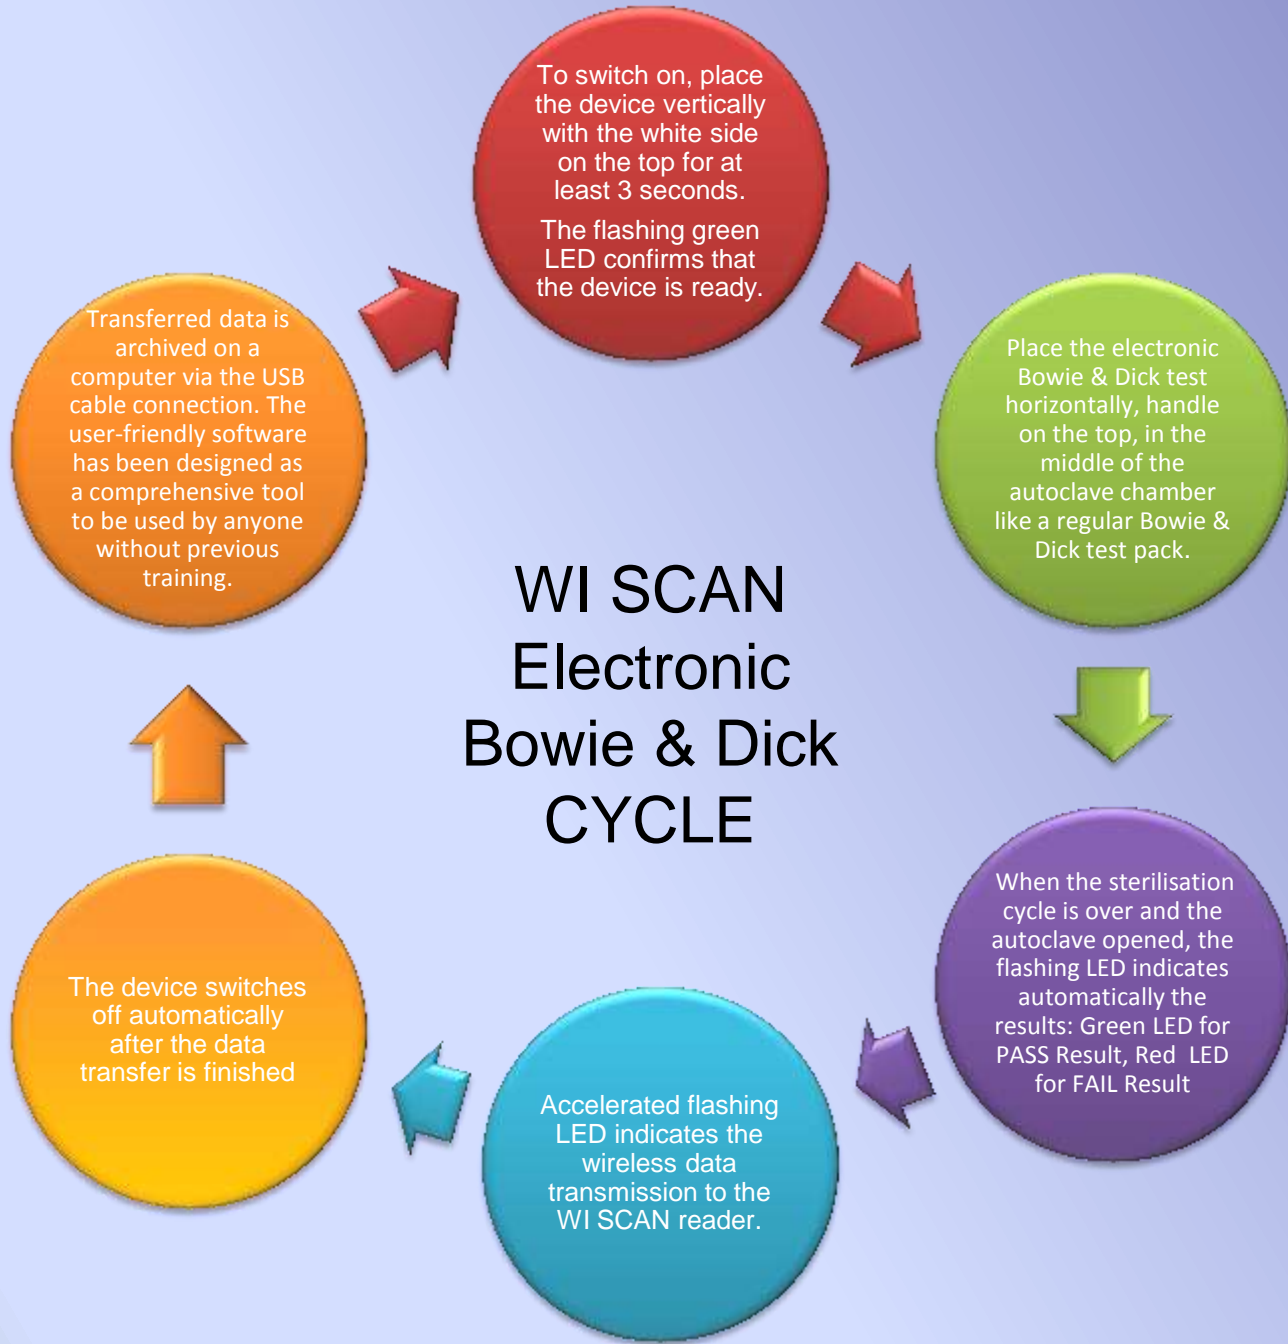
To switch on, place the device vertically with the white side on the top for at least 3 seconds.

The flashing green LED confirms that the device is ready.

Place the electronic Bowie & Dick test horizontally, handle on the top, in the middle of the autoclave chamber like a regular Bowie & Dick test pack.

When the sterilisation cycle is over and the autoclave opened, the flashing LED indicates automatically the results: Green LED for PASS Result, Red LED for FAIL Result

Accelerated flashing LED indicates the wireless data transmission to the WI SCAN reader.

The device switches off automatically after the data transfer is finished

Transferred data is archived on a computer via the USB cable connection. The user-friendly software has been designed as a comprehensive tool to be used by anyone without previous training.

WI SCAN Electronic Bowie & Dick CYCLE